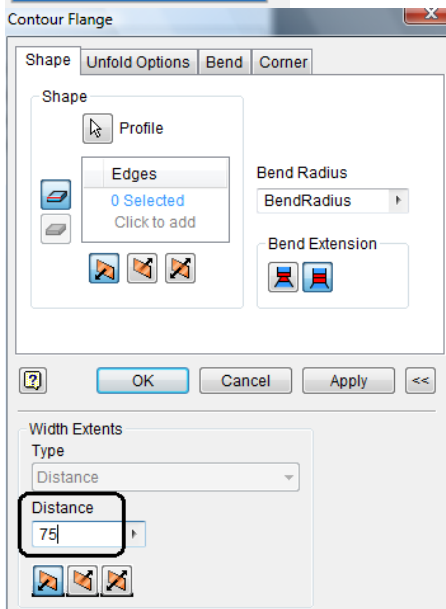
Contour Flange

Shape | Unfold Options | Bend | Corner

Shape

Profile

Edges
0 Selected
Click to add

Bend Radius
BendRadius

Bend Extension

OK
Cancel
Apply
<<

Width Extents
Type
Distance
Distance
75